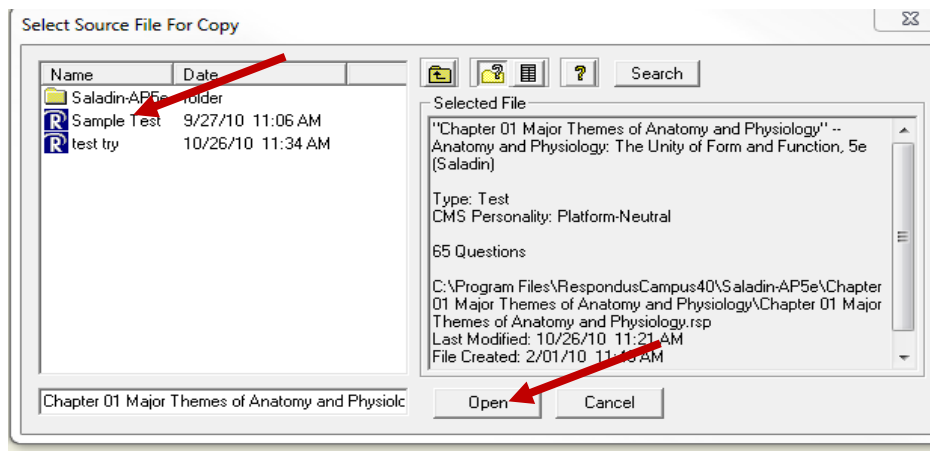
Select Source File For Copy

| Name | Date |
|---|---|
| Saladin-AP5e | folder |
| Sample Test | 9/27/10 11:06 AM |
| test try | 10/26/10 11:34 AM |

Search

Selected File

"Chapter 01 Major Themes of Anatomy and Physiology" -- Anatomy and Physiology: The Unity of Form and Function, 5e (Saladin)

Type: Test
CMS Personality: Platform-Neutral

65 Questions

C:\Program Files\RespondusCampus40\Saladin-AP5e\Chapter 01 Major Themes of Anatomy and Physiology\Chapter 01 Major Themes of Anatomy and Physiology.rsp
Last Modified: 10/26/10 11:21 AM
File Created: 2/01/10 11:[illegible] AM

Chapter 01 Major Themes of Anatomy and Physiolc

Open

Cancel